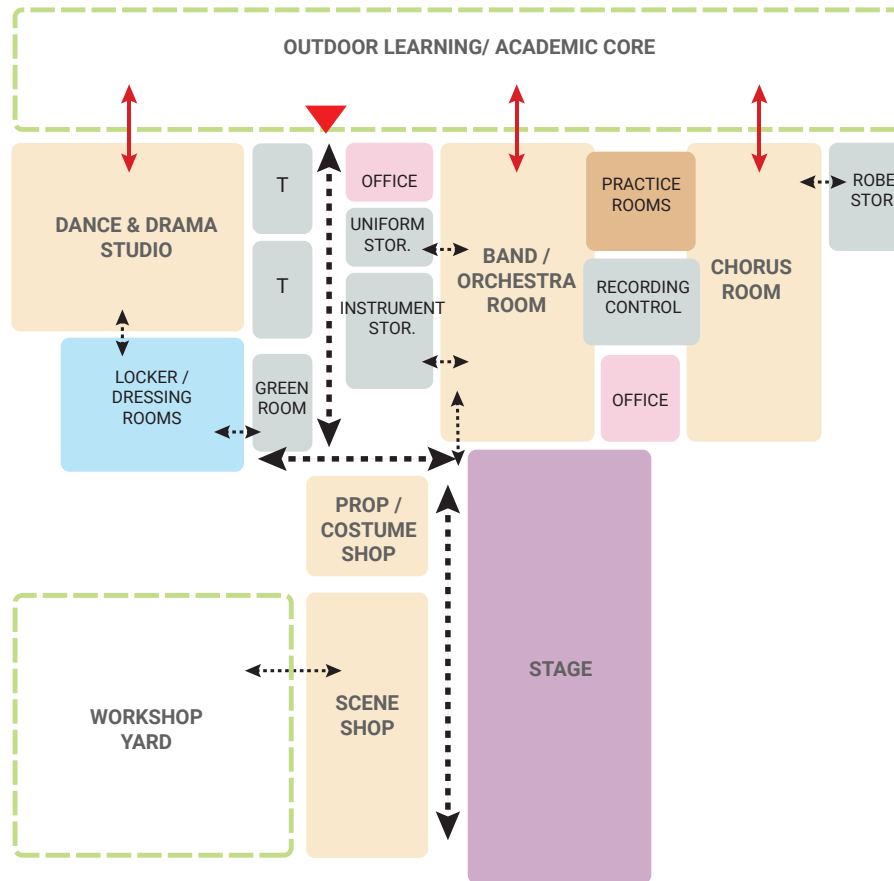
OUTDOOR LEARNING/ ACADEMIC CORE

DANCE & DRAMA STUDIO

T

T

OFFICE

UNIFORM STOR.

INSTRUMENT STOR.

BAND / ORCHESTRA ROOM

PRACTICE ROOMS

RECORDING CONTROL

OFFICE

CHORUS ROOM

ROBE STOR

LOCKER / DRESSING ROOMS

GREEN ROOM

PROP / COSTUME SHOP

STAGE

WORKSHOP YARD

SCENE SHOP